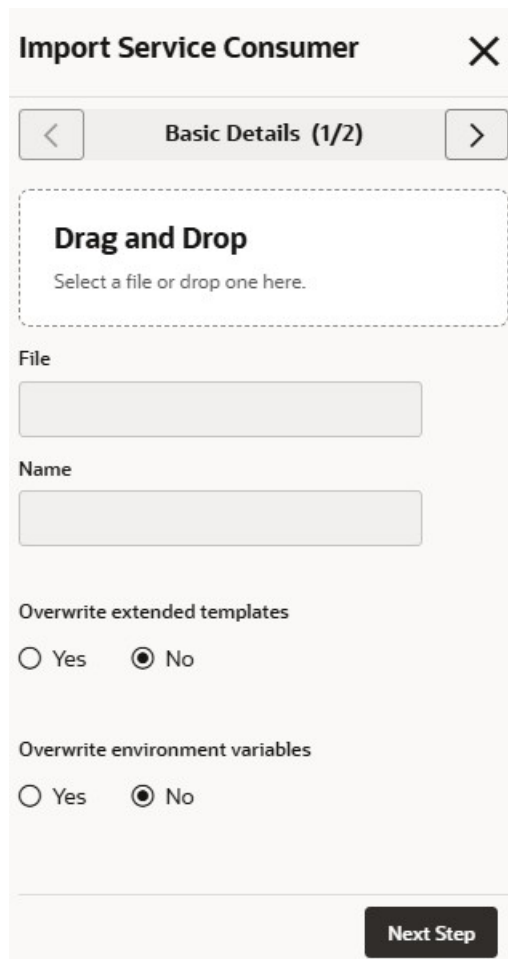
Import Service Consumer ✕

< Basic Details (1/2) >

Drag and Drop

Select a file or drop one here.

File

Name

Overwrite extended templates

○ Yes ◉ No

Overwrite environment variables

○ Yes ◉ No

Next Step